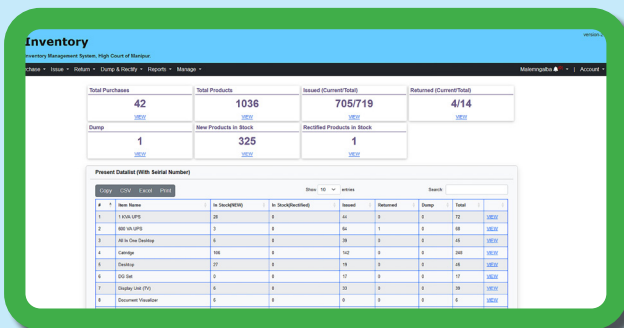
version 2

Inventory

Inventory Management System, High Court of Manipur

chase ▾ Issue ▾ Return ▾ Dump & Rectify ▾ Reports ▾ Manage ▾

Maleningaiba ▾ | Account ▾

| Total Purchases | Total Products | Issued (Current/Total) | Returned (Current/Total) |
|---|---|---|---|
| 42 | 1036 | 705/719 | 4/14 |
| VIEW | VIEW | VIEW | VIEW |

| Dump | New Products in Stock | Rectified Products in Stock |
|---|---|---|
| 1 | 325 | 1 |
| VIEW | VIEW | VIEW |

Present Datalist (With Seirial Number)

Copy CSV Excel Print

Show 10 ▾ entries

Search:

| # | Item Name | In Stock(NEW) | In Stock(Rectified) | Issued | Returned | Dump | Total | |
|---|---|---|---|---|---|---|---|---|
| 1 | 1 KVA UPS | 28 | 0 | 44 | 0 | 0 | 72 | VIEW |
| 2 | 600 VA UPS | 3 | 0 | 64 | 1 | 0 | 68 | VIEW |
| 3 | All In One Desktop | 6 | 0 | 39 | 0 | 0 | 45 | VIEW |
| 4 | Catridge | 166 | 0 | 142 | 0 | 0 | 348 | VIEW |
| 5 | Desktop | 27 | 0 | 19 | 0 | 0 | 46 | VIEW |
| 6 | DG Set | 0 | 0 | 17 | 0 | 0 | 17 | VIEW |
| 7 | Display Unit (TV) | 6 | 0 | 33 | 0 | 0 | 39 | VIEW |
| 8 | Document Visualizer | 6 | 0 | 0 | 0 | 0 | 6 | VIEW |